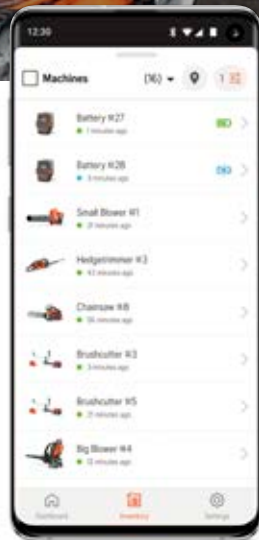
12:30

Machines (16) 1

Battery #27
• 7 minutes ago

Battery #28
• 5 minutes ago

Small Blower #1
• 21 minutes ago

Hedgetrimmer #3
• 43 minutes ago

Chainsaw #8
• 54 minutes ago

Brushcutter #3
• 3 minutes ago

Brushcutter #5
• 21 minutes ago

Big Blower #4
• 12 minutes ago

Dashboard Inventory Settings